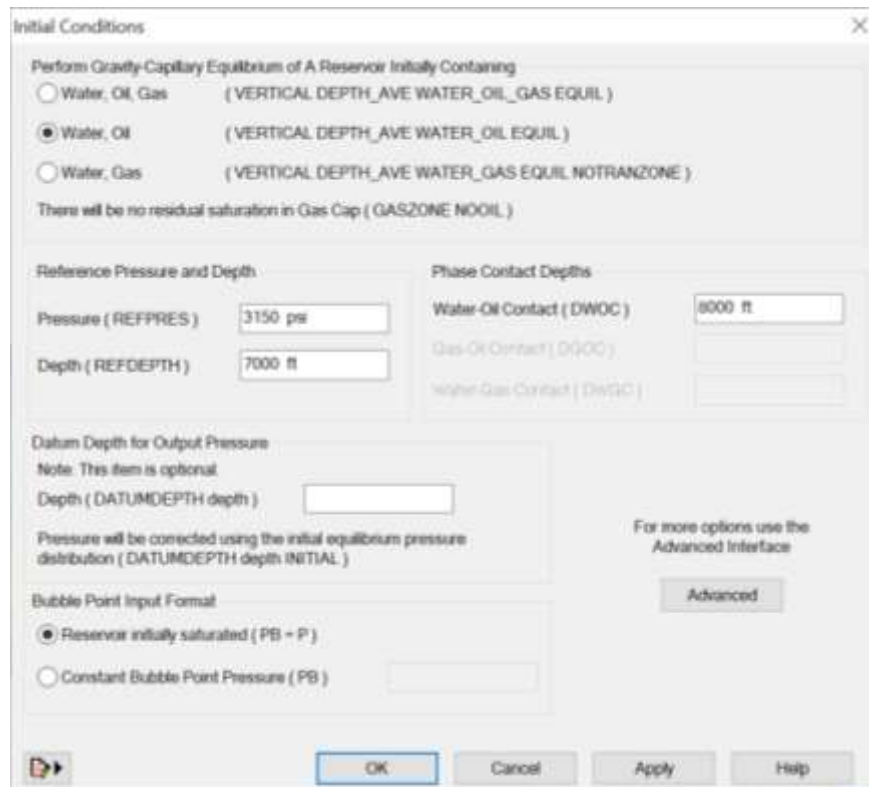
Initial Conditions

Perform Gravity-Capillary Equilibrium of A Reservoir Initially Containing

Water, Oil, Gas (VERTICAL DEPTH_AVE WATER_OIL_GAS EQUIL)

Water, Oil (VERTICAL DEPTH_AVE WATER_OIL EQUIL)

Water, Gas (VERTICAL DEPTH_AVE WATER_GAS EQUIL NOTRANZONE)

There will be no residual saturation in Gas Cap (GASZONE NOOIL)

Reference Pressure and Depth

Pressure (REFPRES) 3150 psi

Depth (REFDEPTH) 7000 ft

Phase Contact Depths

Water-Oil Contact (DWOC) 8000 ft

Gas-Oil Contact (DGOC)

Water-Gas Contact (DWGC)

Datum Depth for Output Pressure

Note: This item is optional.

Depth (DATUMDEPTH depth)

Pressure will be corrected using the initial equilibrium pressure distribution (DATUMDEPTH depth INITIAL)

For more options use the Advanced Interface

Advanced

Bubble Point Input Format

Reservoir initially saturated (PB = P)

Constant Bubble Point Pressure (PB)

OK Cancel Apply Help